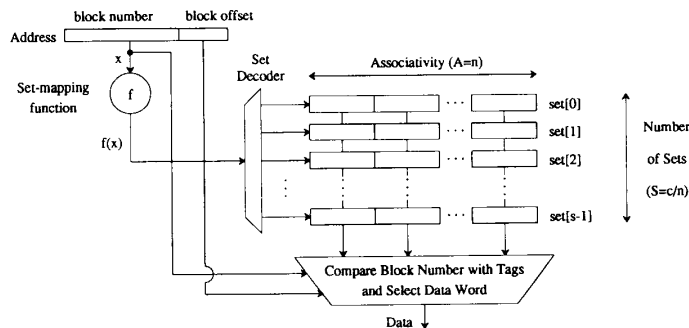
block number
block offset
Address
x
Set-mapping function
f
f(x)
Set Decoder
Associativity (A=n)
set[0]
set[1]
set[2]
set[s-1]
Number of Sets (S=c/n)
Compare Block Number with Tags and Select Data Word
Data